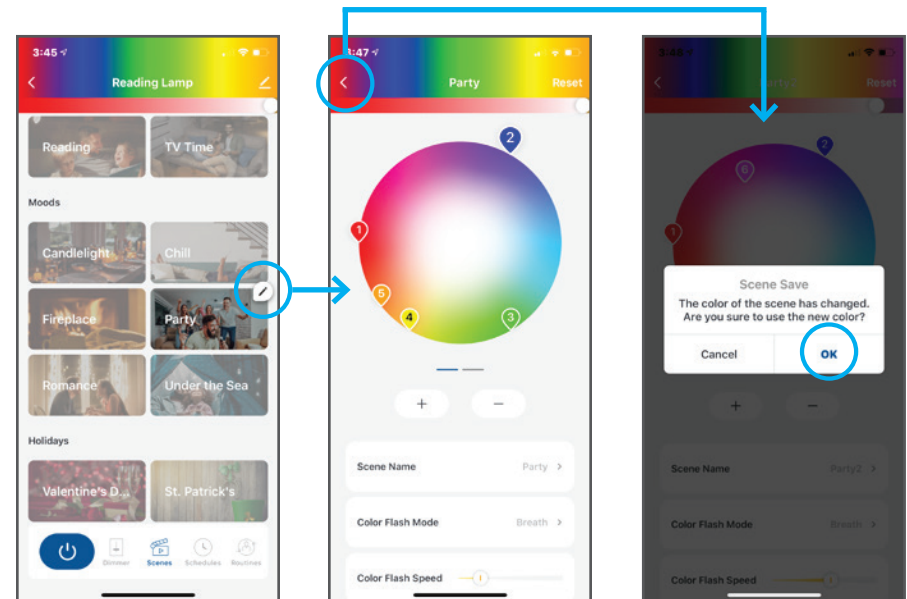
3:45

Reading Lamp

Reading

TV Time

Moods

Candlelight

Chill

Fireplace

Party

Romance

Under the Sea

Holidays

Valentine's D...

St. Patrick's

Dimmer

Scenes

Schedules

Routines

3:47

Party

Reset

2

1

5

4

3

+

−

Scene Name

Party

Color Flash Mode

Breath

Color Flash Speed

3:48

Party2

Reset

2

6

1

Scene Save

The color of the scene has changed. Are you sure to use the new color?

Cancel

OK

+

−

Scene Name

Party2

Color Flash Mode

Breath

Color Flash Speed